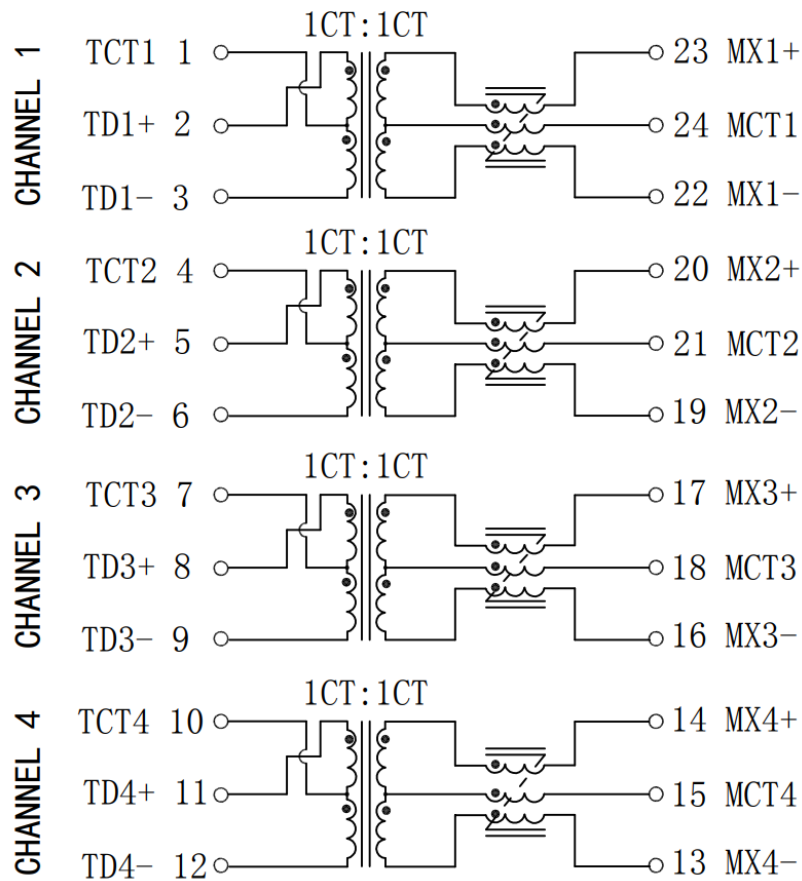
CHANNEL 1

1CT:1CT

TCT1 1

TD1+ 2

TD1- 3

23 MX1+

24 MCT1

22 MX1-

CHANNEL 2

1CT:1CT

TCT2 4

TD2+ 5

TD2- 6

20 MX2+

21 MCT2

19 MX2-

CHANNEL 3

1CT:1CT

TCT3 7

TD3+ 8

TD3- 9

17 MX3+

18 MCT3

16 MX3-

CHANNEL 4

1CT:1CT

TCT4 10

TD4+ 11

TD4- 12

14 MX4+

15 MCT4

13 MX4-